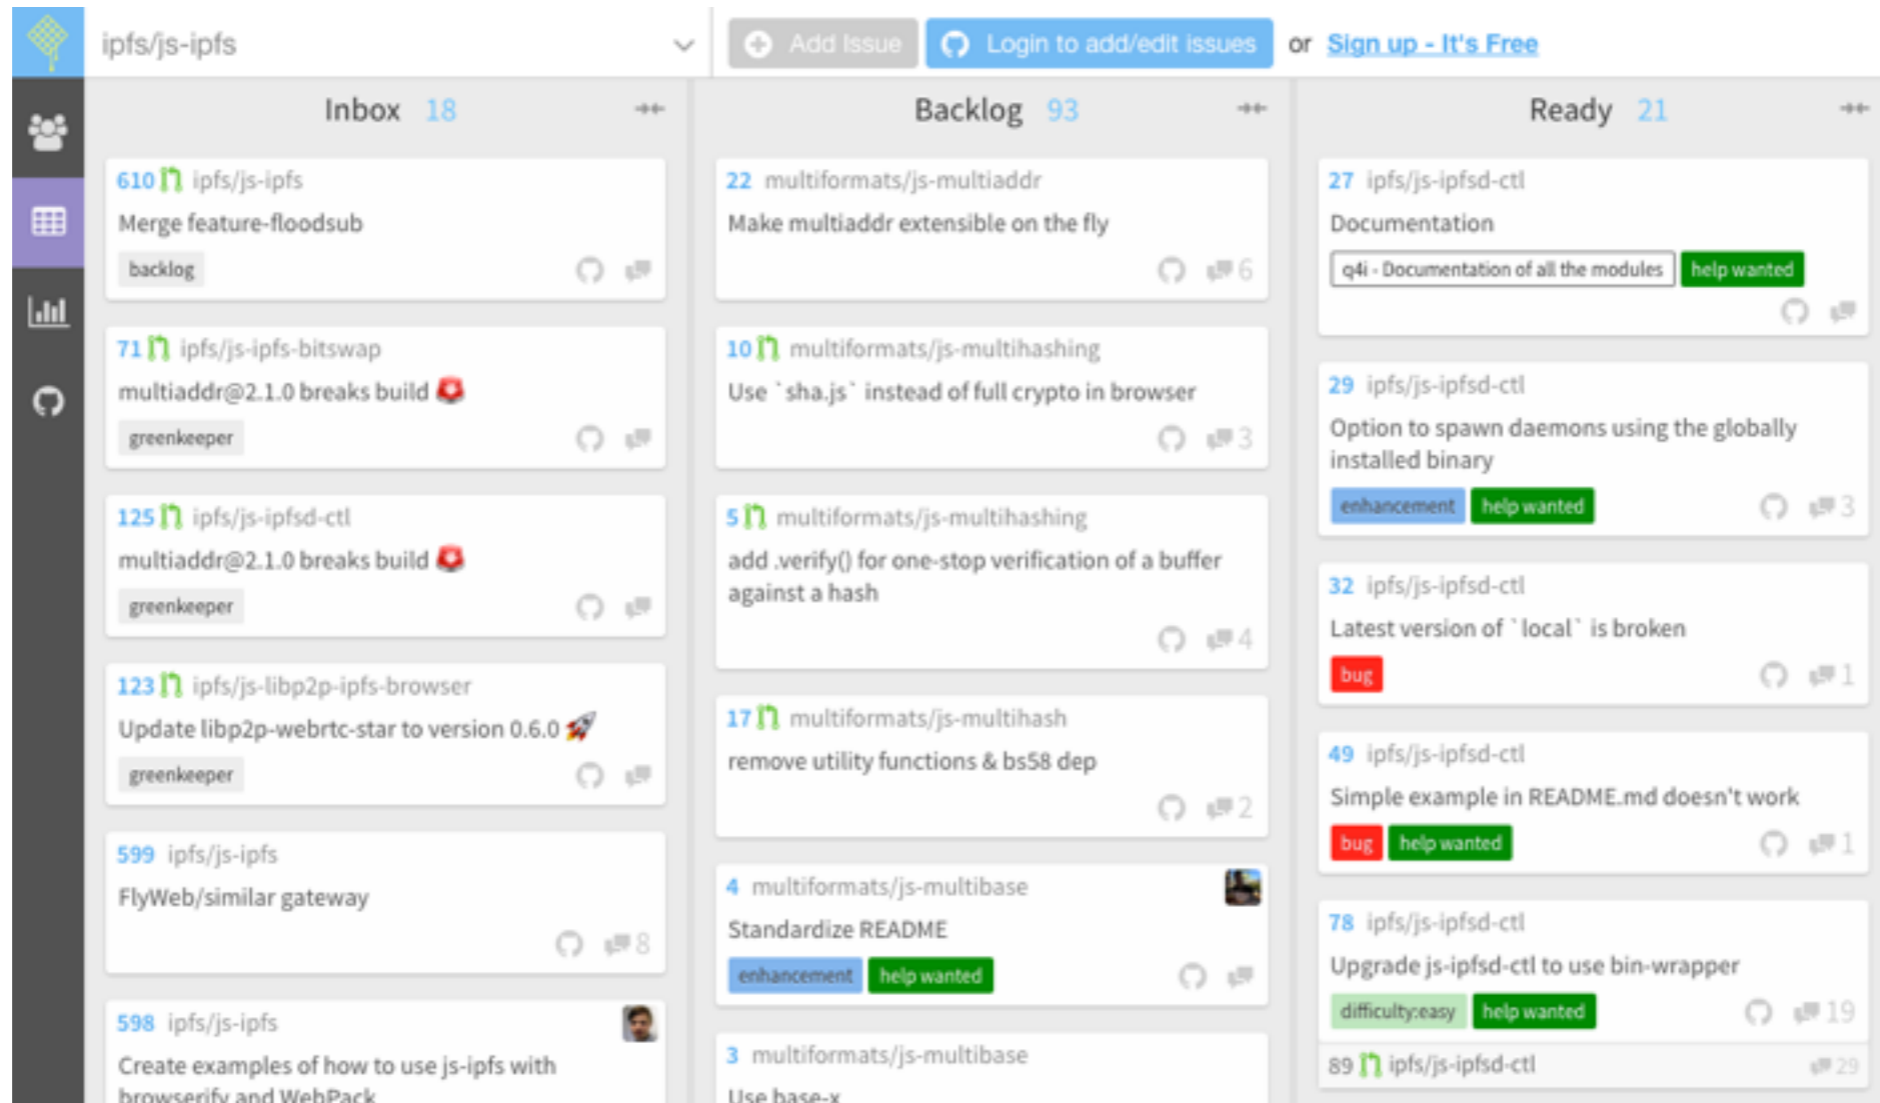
ipfs/js-ipfs

Add Issue

Login to add/edit issues

or Sign up - It's Free

Inbox 18

610 ipfs/js-ipfs
Merge feature-floodsub
backlog

71 ipfs/js-ipfs-bitswap
multiaddr@2.1.0 breaks build
greenkeeper

125 ipfs/js-ipfsd-ctl
multiaddr@2.1.0 breaks build
greenkeeper

123 ipfs/js-libp2p-ipfs-browser
Update libp2p-webrtc-star to version 0.6.0
greenkeeper

599 ipfs/js-ipfs
FlyWeb/similar gateway
8

598 ipfs/js-ipfs
Create examples of how to use js-ipfs with browserify and WebPack

Backlog 93

22 multiformats/js-multiaddr
Make multiaddr extensible on the fly
6

10 multiformats/js-multihashing
Use `sha.js` instead of full crypto in browser
3

5 multiformats/js-multihashing
add .verify() for one-stop verification of a buffer against a hash
4

17 multiformats/js-multihash
remove utility functions & bs58 dep
2

4 multiformats/js-multibase
Standardize README
enhancement help wanted

3 multiformats/js-multibase
Use base-x

Ready 21

27 ipfs/js-ipfsd-ctl
Documentation
q4i - Documentation of all the modules help wanted

29 ipfs/js-ipfsd-ctl
Option to spawn daemons using the globally installed binary
enhancement help wanted
3

32 ipfs/js-ipfsd-ctl
Latest version of `local` is broken
bug
1

49 ipfs/js-ipfsd-ctl
Simple example in README.md doesn't work
bug help wanted
1

78 ipfs/js-ipfsd-ctl
Upgrade js-ipfsd-ctl to use bin-wrapper
difficulty:easy help wanted
19

89 ipfs/js-ipfsd-ctl
29